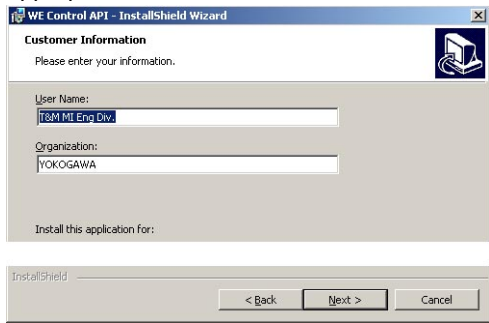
WE Control API - InstallShield Wizard

Customer Information

Please enter your information.

User Name:

T&M MI Eng Div.

Organization:

YOKOGAWA

Install this application for:

InstallShield

< Back

Next >

Cancel